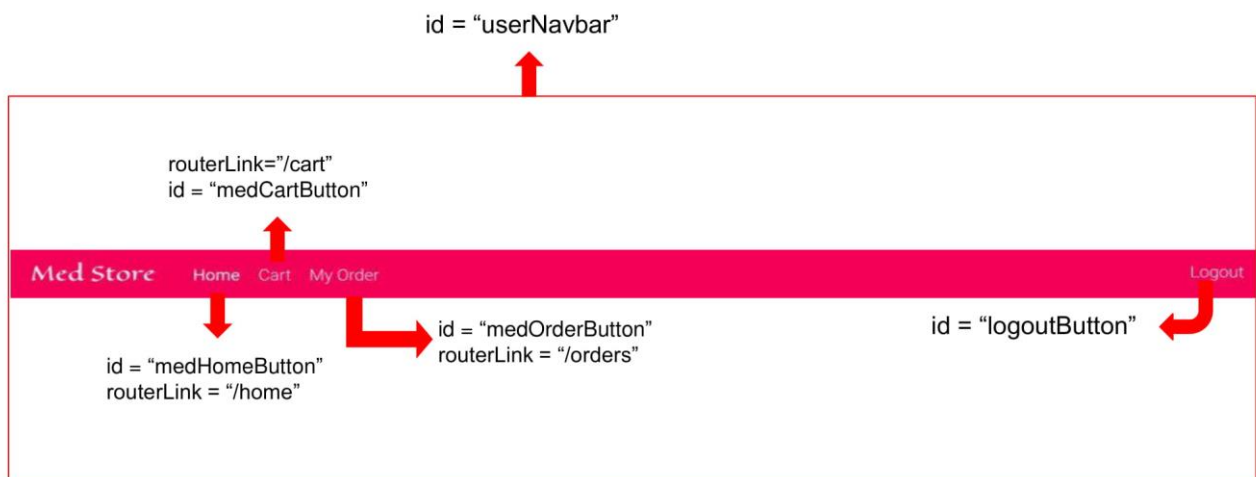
id = “userNavbar”

routerLink="/cart"
id = “medCartButton”

Med Store Home Cart My Order

Logout

id = “medOrderButton”
routerLink = “/orders”

id = “logoutButton”

id = “medHomeButton”
routerLink = “/home”